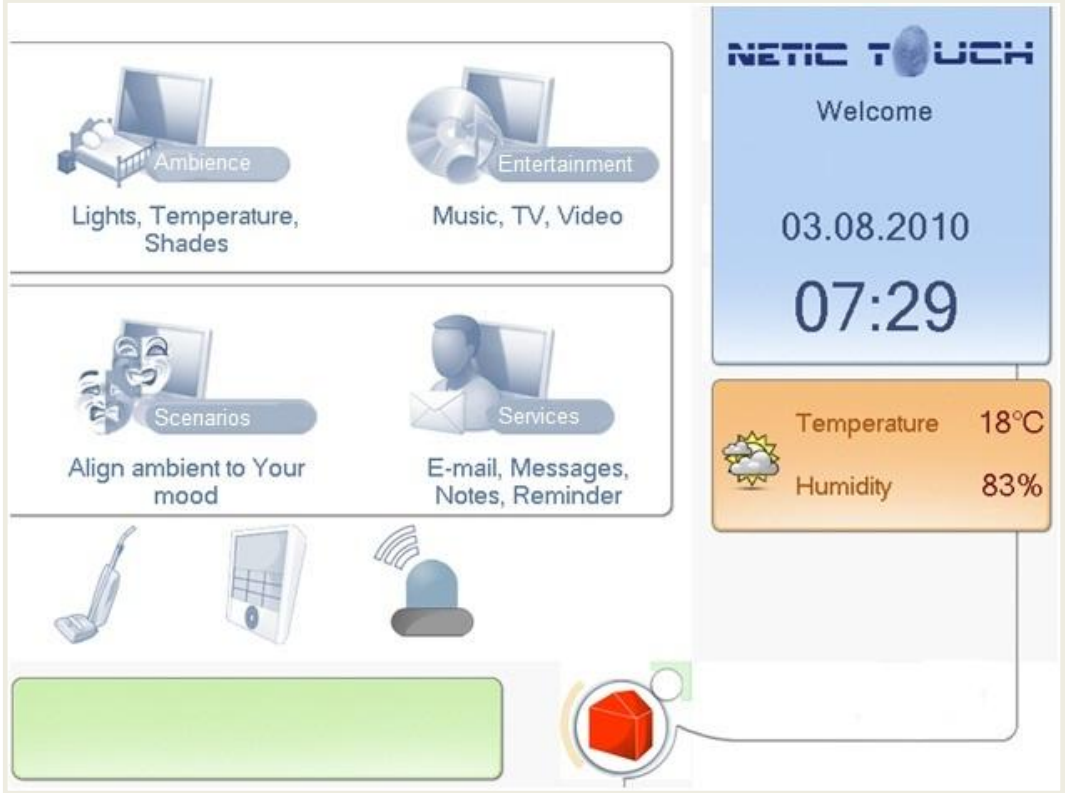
Ambience

Lights, Temperature, Shades

Entertainment

Music, TV, Video

Scenarios

Align ambient to Your mood

Services

E-mail, Messages, Notes, Reminder

NETIC TOUCH

Welcome

03.08.2010

07:29

Temperature 18°C

Humidity 83%